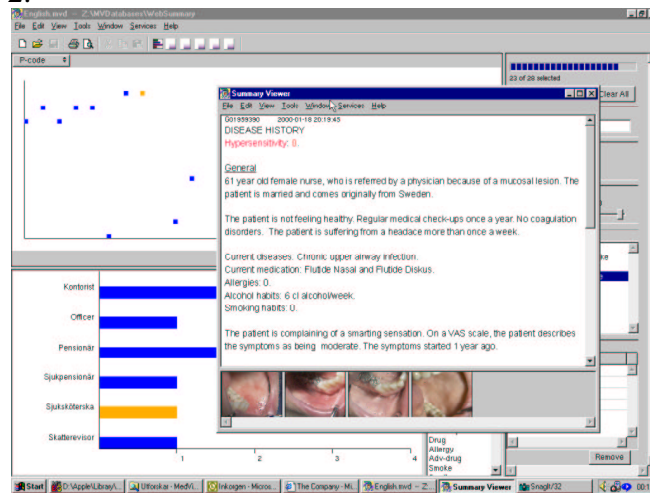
English.mvd -- Z:\MVDatabases\WebSummary
File Edit View Tools Window Services Help
P-code
23 of 26 selected
Clear All
Summary Viewer
File Edit View Tools Window Services Help
G01959390 2000-01-18 20:19:45
DISEASE HISTORY
Hypersensitivity: 0.

General
61 year old female nurse, who is referred by a physician because of a mucosal lesion. The patient is married and comes originally from Sweden.

The patient is not feeling healthy. Regular medical check-ups once a year. No coagulation disorders. The patient is suffering from a headace more than once a week.

Current diseases: Chronic upper airway infection.
Current medication: Flutide Nasal and Flutide Diskus.
Allergies: 0.
Alcohol habits: 6 cl alcohol/week.
Smoking habits: 0.

The patient is complaining of a smarting sensation. On a VAS scale, the patient describes the symptoms as being moderate. The symptoms started 1 year ago.
Kontorist
Officer
Pensionär
Sjukpensionär
Sjuksköterska
Skatterevisor
1
2
3
4
Drug
Allergy
Adv-drug
Smoke
Remove
Start
D:\Apple\LibraryA...
Utforskar - MedVi...
Inkorgen - Micros...
The Company - Mi...
English.mvd -- Z...
Summary Viewer
SnagIt/32